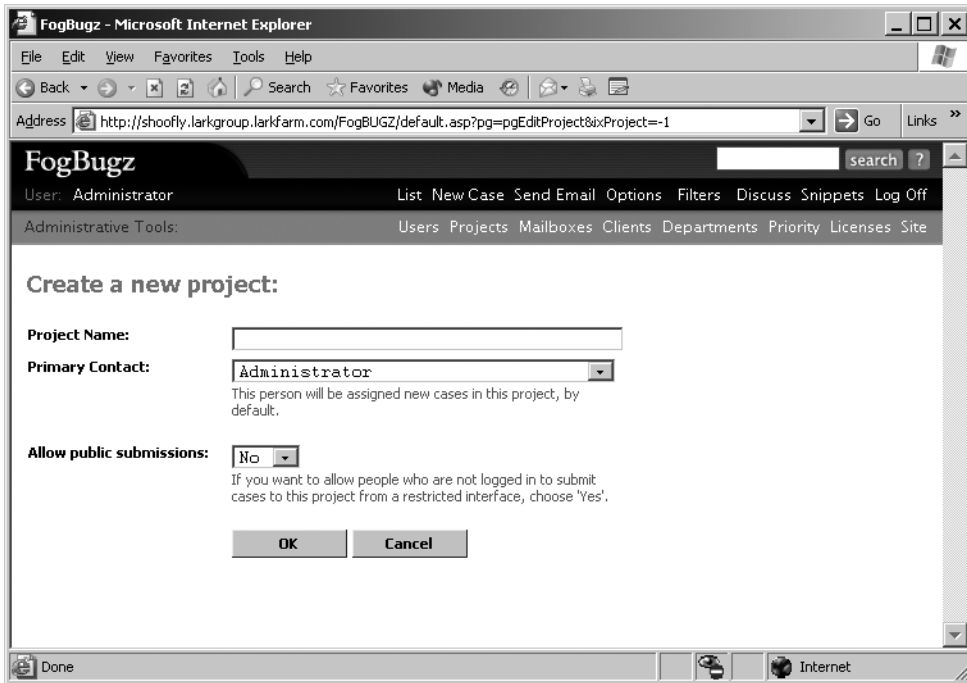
FogBugz - Microsoft Internet Explorer

File Edit View Favorites Tools Help

Back Search Favorites Media

Address http://shoofly.larkgroup.larkfarm.com/FogBUGZ/default.asp?pg=pgEditProject&ixProject=-1 Go Links »

FogBugz

search ?

User: Administrator

List New Case Send Email Options Filters Discuss Snippets Log Off

Administrative Tools:

Users Projects Mailboxes Clients Departments Priority Licenses Site

Create a new project:

Project Name:

Primary Contact: Administrator

This person will be assigned new cases in this project, by default.

Allow public submissions: No

If you want to allow people who are not logged in to submit cases to this project from a restricted interface, choose 'Yes'.

OK Cancel

Done Internet